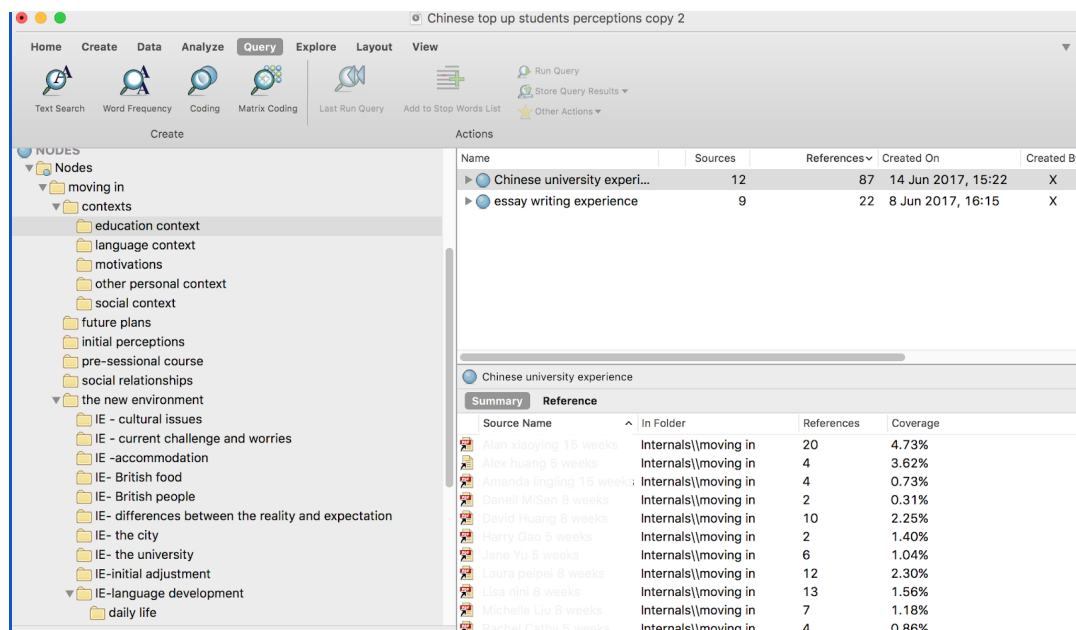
Chinese top up students perceptions copy 2

Home Create Data Analyze Query Explore Layout View

Text Search Word Frequency Coding Matrix Coding
Create

Last Run Query Add to Stop Words List Run Query Store Query Results Other Actions
Actions

NODES
Nodes
moving in
contexts
education context
language context
motivations
other personal context
social context
future plans
initial perceptions
pre-sessional course
social relationships
the new environment
IE - cultural issues
IE - current challenge and worries
IE -accommodation
IE- British food
IE- British people
IE- differences between the reality and expectation
IE- the city
IE- the university
IE-initial adjustment
IE-language development
daily life

| Name | Sources | References | Created On | Created B |
|---|---|---|---|---|
| Chinese university experi... | 12 | 87 | 14 Jun 2017, 15:22 | X |
| essay writing experience | 9 | 22 | 8 Jun 2017, 16:15 | X |

Chinese university experience

Summary Reference

| Source Name | In Folder | References | Coverage |
|---|---|---|---|
| Alan xiaoying 15 weeks | Internals\\moving in | 20 | 4.73% |
| Alex huang 5 weeks | Internals\\moving in | 4 | 3.62% |
| Amanda lingling 15 weeks | Internals\\moving in | 4 | 0.73% |
| Danell MiSen 8 weeks | Internals\\moving in | 2 | 0.31% |
| David Huang 8 weeks | Internals\\moving in | 10 | 2.25% |
| Harry Gao 5 weeks | Internals\\moving in | 2 | 1.40% |
| Jane Yu 5 weeks | Internals\\moving in | 6 | 1.04% |
| Laura peipei 8 weeks | Internals\\moving in | 12 | 2.30% |
| Lisa nini 8 weeks | Internals\\moving in | 13 | 1.56% |
| Michelle Liu 8 weeks | Internals\\moving in | 7 | 1.18% |
| Rachel Cathy 5 weeks | Internals\\moving in | 4 | 0.86% |